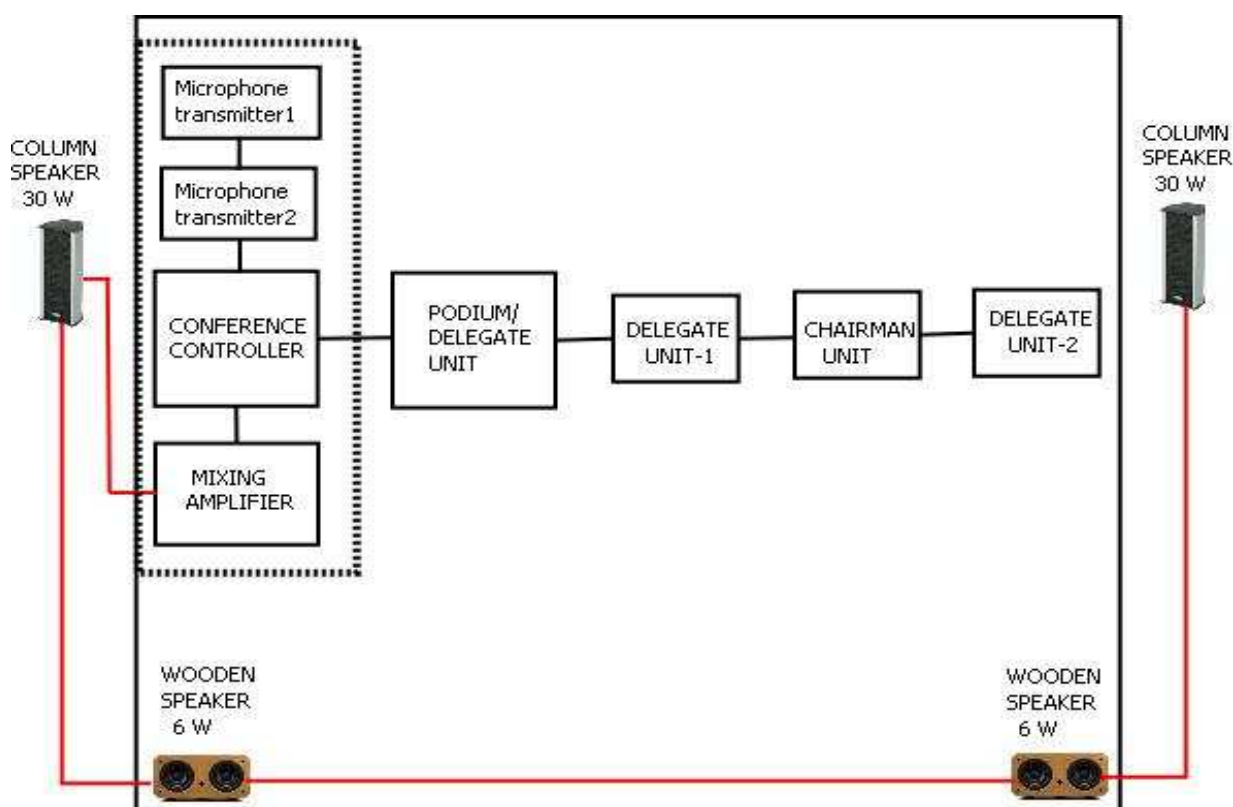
COLUMN SPEAKER 30 W

Microphone transmitter1

Microphone transmitter2

CONFERENCE CONTROLLER

MIXING AMPLIFIER

PODIUM/ DELEGATE UNIT

DELEGATE UNIT-1

CHAIRMAN UNIT

DELEGATE UNIT-2

COLUMN SPEAKER 30 W

WOODEN SPEAKER 6 W

WOODEN SPEAKER 6 W